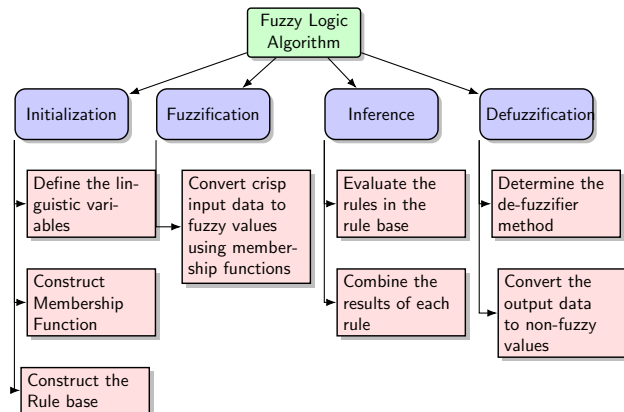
Fuzzy Logic Algorithm

Initialization

Fuzzification

Inference

Defuzzification

Define the linguistic variables

Construct Membership Function

Construct the Rule base

Convert crisp input data to fuzzy values using membership functions

Evaluate the rules in the rule base

Combine the results of each rule

Determine the de-fuzzifier method

Convert the output data to non-fuzzy values